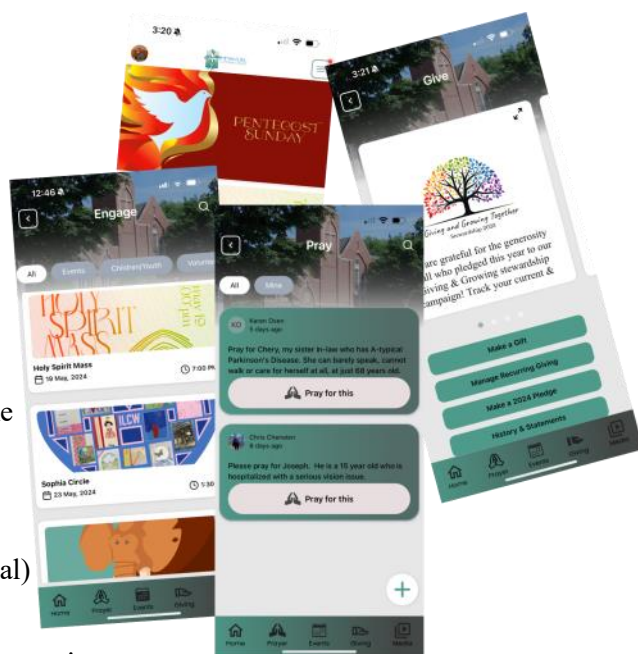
3:20

PENTECOST SUNDAY

3:21

Give

Giving and Growing Together
Stewardship 2024

are grateful for the generosity
ll who pledged this year to our
iving & Growing stewardship
campaign! Track your current &

Make a Gift

Manage Recurring Giving

Make a 2024 Pledge

History & Statements

Home Prayer Events Giving Media

12:46

Engage

All Events Children/Youth Volunte

HOLY SPIRIT MASS

Holy Spirit Mass
19 May, 2024
7:00 PM

ILCW

Sophia Circle
23 May, 2024
1:30

Home Prayer Events Giving

Pray

All Mine

KO
Karen Olsen
6 days ago

Pray for Chery, my sister in-law who has A-typical Parkinson's Disease. She can barely speak, cannot walk or care for herself at all, at just 68 years old.

Pray for this

Chris Chandon
6 days ago

Please pray for Joseph. He is a 15 year old who is hospitalized with a serious vision issue.

Pray for this

+

Home Prayer Events Giving Media

e

al)